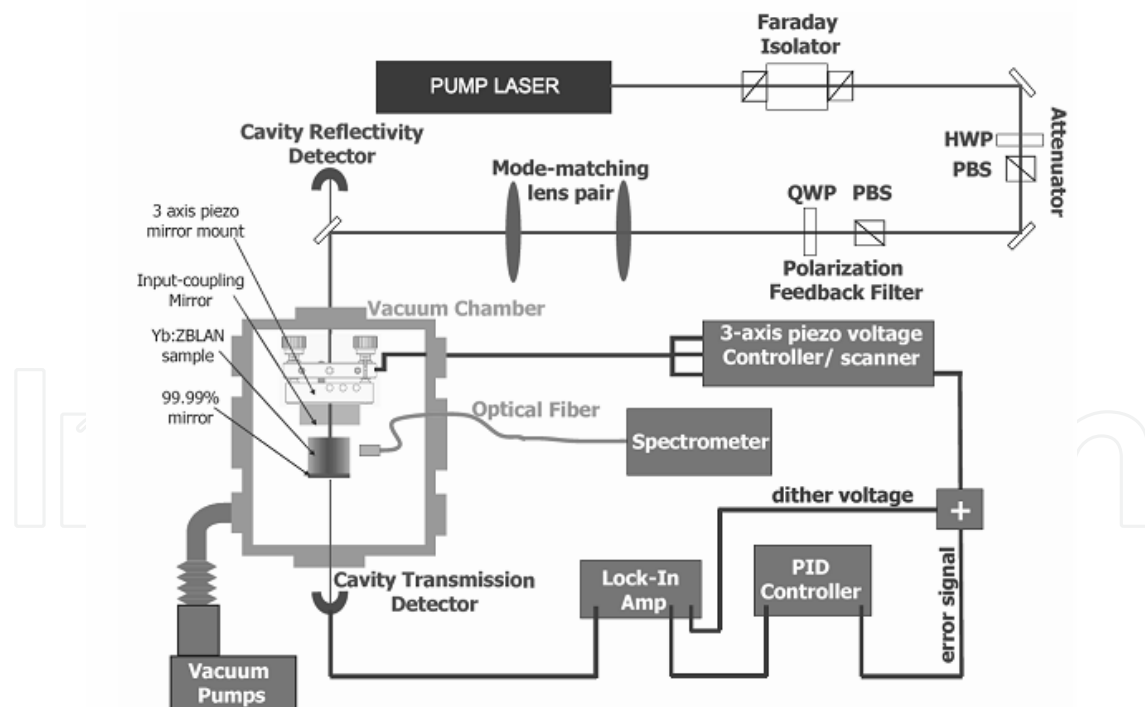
Faraday Isolator

PUMP LASER

Attenuator

HWP

PBS

Cavity Reflectivity Detector

Mode-matching lens pair

QWP

PBS

3 axis piezo mirror mount

Input-coupling Mirror

Yb:ZBLAN sample

99.99% mirror

Polarization Feedback Filter

Vacuum Chamber

3-axis piezo voltage Controller/ scanner

Optical Fiber

Spectrometer

dither voltage

+

error signal

Cavity Transmission Detector

Lock-In Amp

PID Controller

Vacuum Pumps